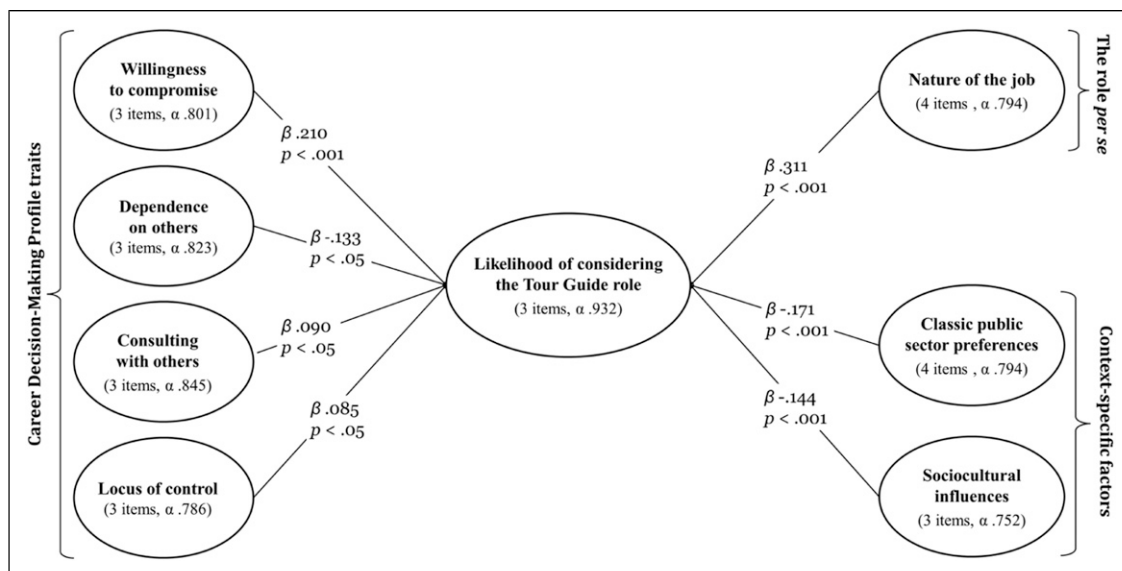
Career Decision-Making Profile traits

Willingness to compromise
(3 items, α .801)

$\beta$ .210
$p$ < .001

Dependence on others
(3 items, α .823)

$\beta$ -.133
$p$ < .05

Consulting with others
(3 items, α .845)

$\beta$ .090
$p$ < .05

Locus of control
(3 items, α .786)

$\beta$ .085
$p$ < .05

Likelihood of considering the Tour Guide role
(3 items, α .932)

The role per se

Nature of the job
(4 items , α .794)

$\beta$ .311
$p$ < .001

$\beta$ -.171
$p$ < .001

Classic public sector preferences
(4 items , α .794)

$\beta$ -.144
$p$ < .001

Sociocultural influences
(3 items, α .752)

Context-specific factors